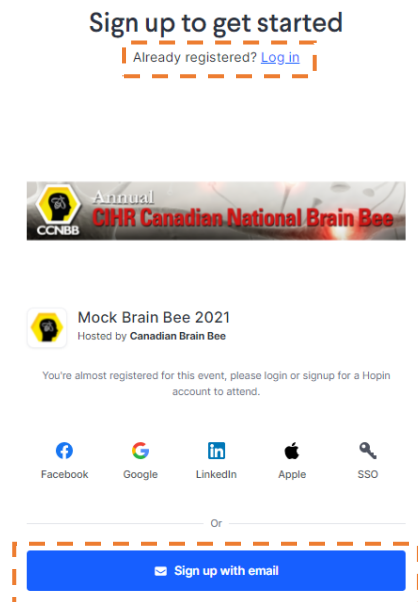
Sign up to get started

Already registered? Log in

CCNBB Annual CIHR Canadian National Brain Bee

Mock Brain Bee 2021

Hosted by Canadian Brain Bee

You're almost registered for this event, please login or signup for a Hopin account to attend.

Facebook Google LinkedIn Apple SSO

Or

Sign up with email